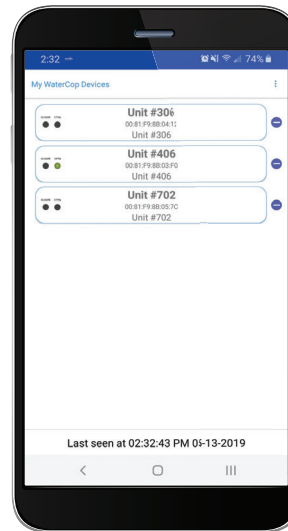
2:32
74%

My WaterCop Devices

CLOSED OPEN
Unit #306
00:81:F9:88:04:1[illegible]
Unit #306

CLOSED OPEN
Unit #406
00:81:F9:88:03:F0
Unit #406

CLOSED OPEN
Unit #702
00:81:F9:88:05:7C
Unit #702

Last seen at 02:32:43 PM 06-13-2019